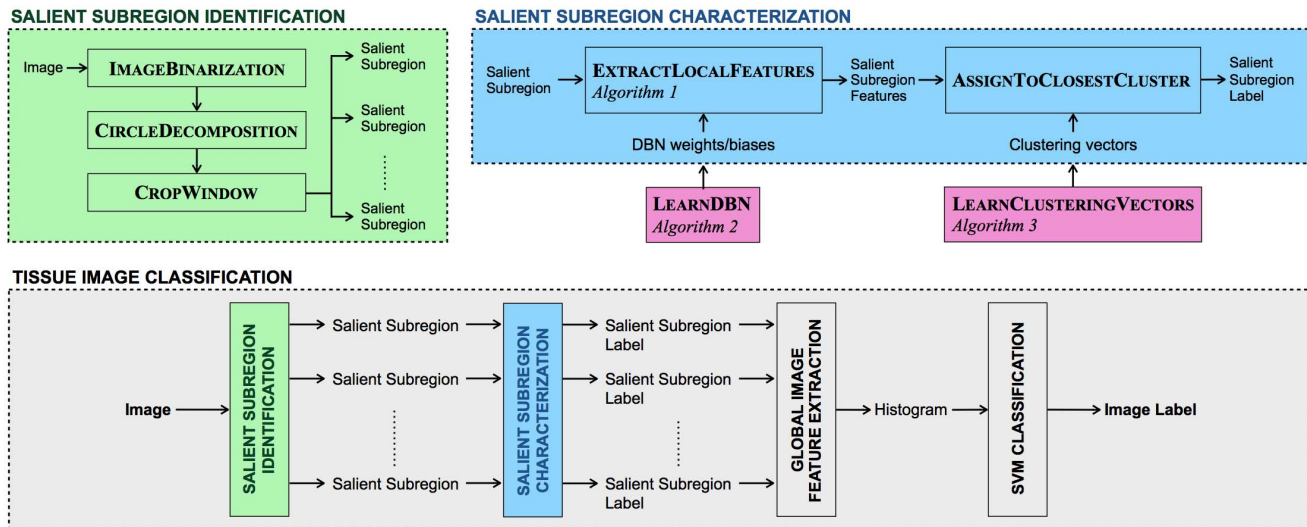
SALIENT SUBREGION IDENTIFICATION

Image

IMAGEBINARIZATION

CIRCLEDECOMPOSITION

CROPWINDOW

Salient Subregion

Salient Subregion

Salient Subregion

SALIENT SUBREGION CHARACTERIZATION

Salient Subregion

EXTRACTLOCALFEATURES
Algorithm 1

Salient Subregion Features

ASSIGNTOCLOSESTCLUSTER

Salient Subregion Label

DBN weights/biases

Clustering vectors

LEARNDBN
Algorithm 2

LEARNCLUSTERINGVECTORS
Algorithm 3

TISSUE IMAGE CLASSIFICATION

Image

SALIENT SUBREGION IDENTIFICATION

Salient Subregion

Salient Subregion

Salient Subregion

SALIENT SUBREGION CHARACTERIZATION

Salient Subregion Label

Salient Subregion Label

Salient Subregion Label

GLOBAL IMAGE FEATURE EXTRACTION

Histogram

SVM CLASSIFICATION

Image Label